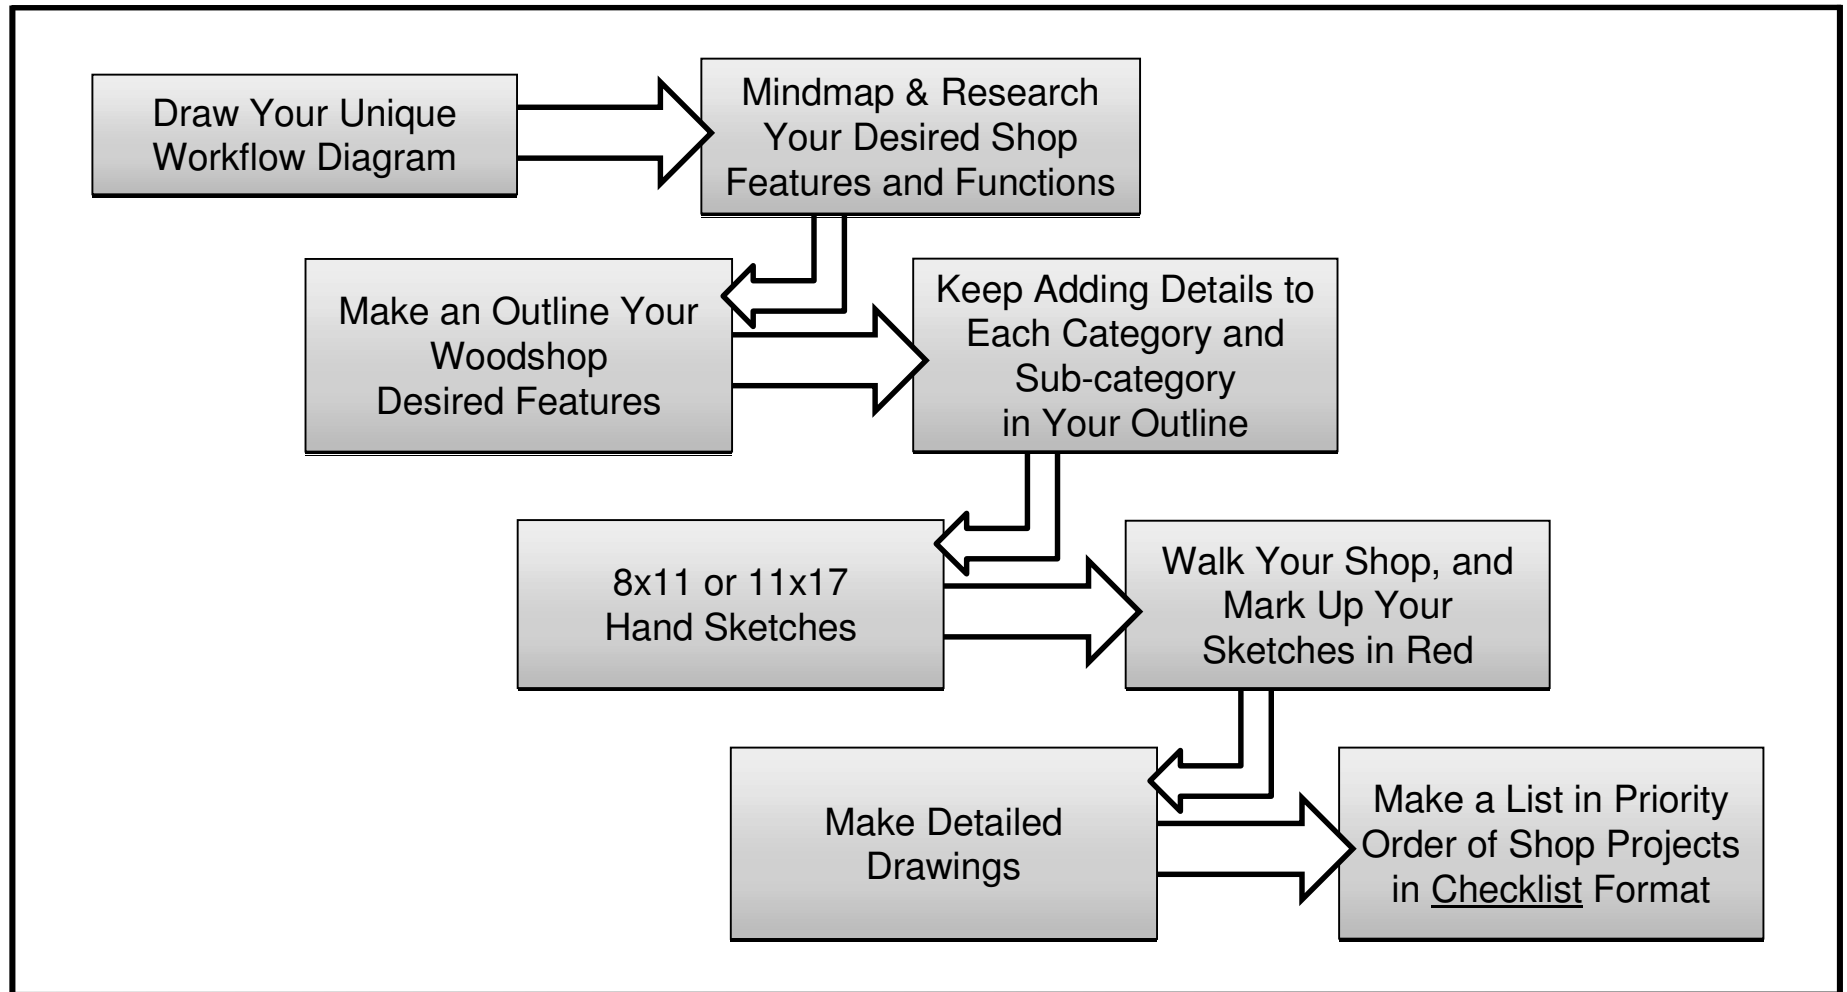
Draw Your Unique Workflow Diagram

Mindmap & Research Your Desired Shop Features and Functions

Make an Outline Your Woodshop Desired Features

Keep Adding Details to Each Category and Sub-category in Your Outline

8x11 or 11x17 Hand Sketches

Walk Your Shop, and Mark Up Your Sketches in Red

Make Detailed Drawings

Make a List in Priority Order of Shop Projects in Checklist Format